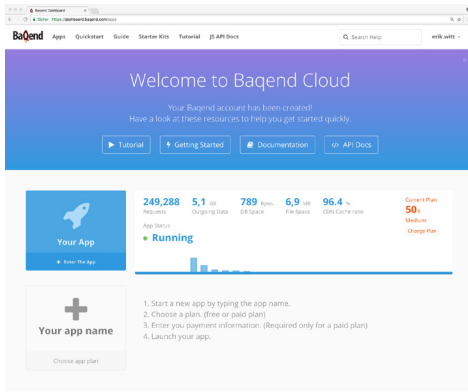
Baqend Dashboard
Sicher https://dashboard.baqend.com/apps

Baqend Apps Quickstart Guide Starter Kits Tutorial JS API Docs
Search Help
erik.witt

Welcome to Baqend Cloud

Your Baqend account has been created!
Have a look at these resources to help you get started quickly.

Tutorial
Getting Started
Documentation
API Docs

Your App
Enter The App

249,288 Requests
5,1 GB Outgoing Data
789 Bytes DB Space
6,9 MB File Space
96.4 % CDN Cache rate

App Status
Running

Current Plan
50€
Medium
Change Plan

Your app name
Choose app plan

1. Start a new app by typing the app name.
2. Choose a plan. (free or paid plan)
3. Enter you payment information. (Required only for a paid plan)
4. Launch your app.